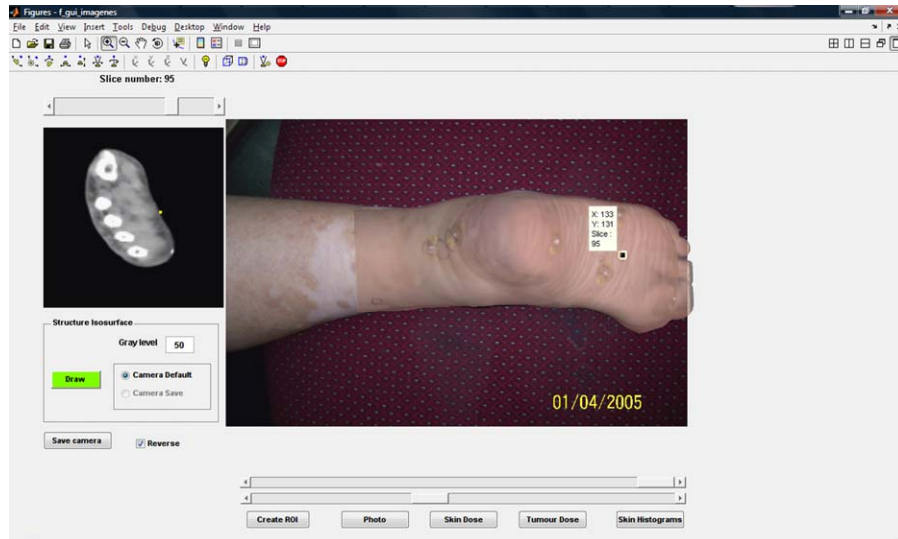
Figures - f_gui_imagenes

File Edit View Insert Tools Debug Desktop Window Help

Slice number: 95

X: 133
Y: 131
Slice : 95

01/04/2005

Structure Isosurface

Gray level 50

Draw

Camera Default

Camera Save

Save camera

Reverse

Create ROI

Photo

Skin Dose

Tumour Dose

Skin Histograms